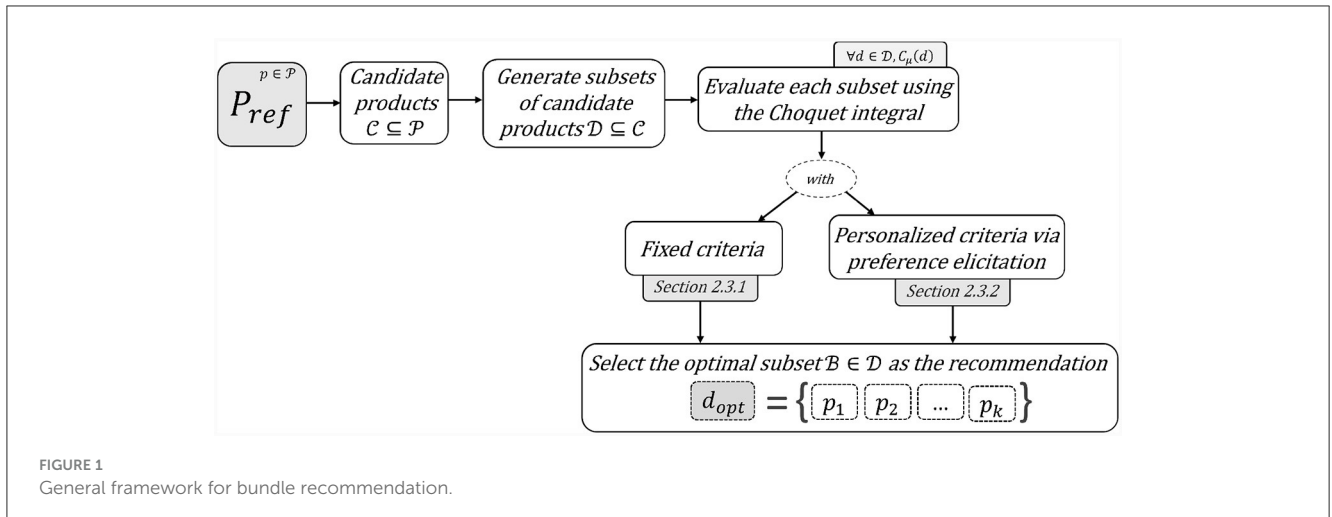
$p \in \mathcal{P}$

$P_{ref}$

Candidate products $\mathcal{C} \subseteq \mathcal{P}$

Generate subsets of candidate products $\mathcal{D} \subseteq \mathcal{C}$

$\forall d \in \mathcal{D}, C_{\mu}(d)$

Evaluate each subset using the Choquet integral

with

Fixed criteria

Section 2.3.1

Personalized criteria via preference elicitation

Section 2.3.2

Select the optimal subset $\mathcal{B} \in \mathcal{D}$ as the recommendation

$d_{opt} = \{ p_1 \; p_2 \; ... \; p_k \}$

FIGURE 1
General framework for bundle recommendation.